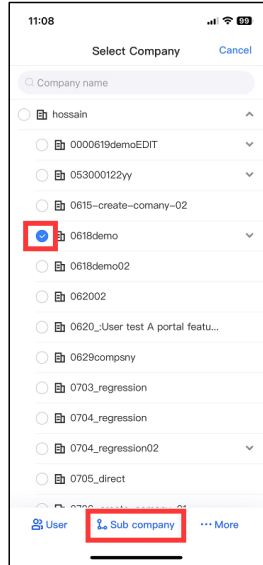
11:08

99

Select Company

Cancel

Company name

hossain

0000619demoEDIT

053000122yy

0615-create-comany-02

0618demo

0618demo02

062002

0620_:User test A portal featu...

0629compsny

0703_regression

0704_regression

0704_regression02

0705_direct

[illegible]

User

Sub company

More